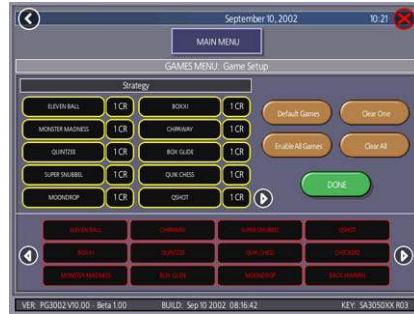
September 10, 2002

10:21

MAIN MENU

GAMES MENU: Game Setup

Strategy

| ELEVEN BALL | 1 CR | BOXXI | 1 CR |
|---|---|---|---|
| MONSTER MADNESS | 1 CR | CHIPAWAY | 1 CR |
| QUINTZEE | 1 CR | BOX GLIDE | 1 CR |
| SUPER SNUBBEL | 1 CR | QUIK CHESS | 1 CR |
| MOONDROP | 1 CR | QSHOT | 1 CR |

Default Games

Clear One

Enable All Games

Clear All

DONE

| ELEVEN BALL | CHIPAWAY | SUPER SNUBBEL | QSHOT |
|---|---|---|---|
| BOXXI | QUINTZEE | QUIK CHESS | CHECKERS |
| MONSTER MADNESS | BOX GLIDE | MOONDROP | BACKGAMMON |

VER: PG3002 V10.00 - Beta 1.00

BUILD: Sep 10 2002 08:16:42

KEY: SA3050XX R03